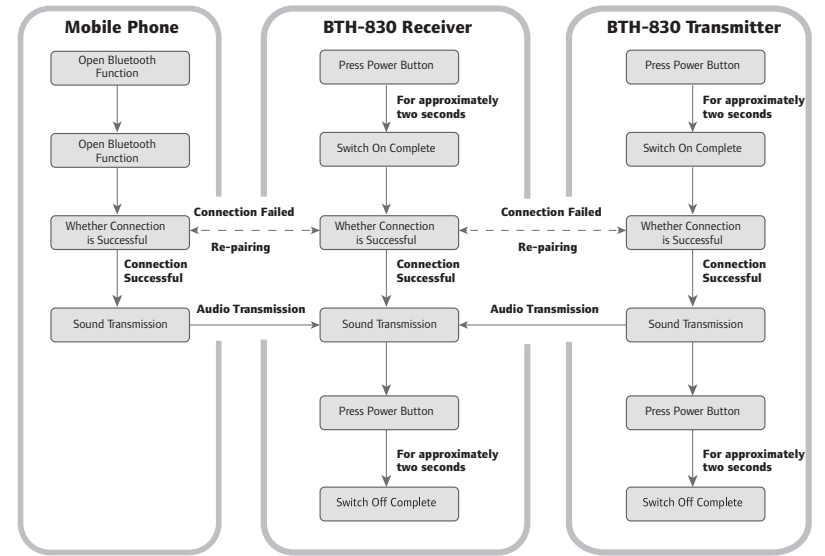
Mobile Phone

Open Bluetooth Function

Open Bluetooth Function

Whether Connection is Successful

Connection Successful

Sound Transmission

BTH-830 Receiver

Press Power Button

For approximately two seconds

Switch On Complete

Connection Failed

Re-pairing

Whether Connection is Successful

Connection Successful

Audio Transmission

Sound Transmission

Press Power Button

For approximately two seconds

Switch Off Complete

BTH-830 Transmitter

Press Power Button

For approximately two seconds

Switch On Complete

Connection Failed

Re-pairing

Whether Connection is Successful

Connection Successful

Audio Transmission

Sound Transmission

Press Power Button

For approximately two seconds

Switch Off Complete